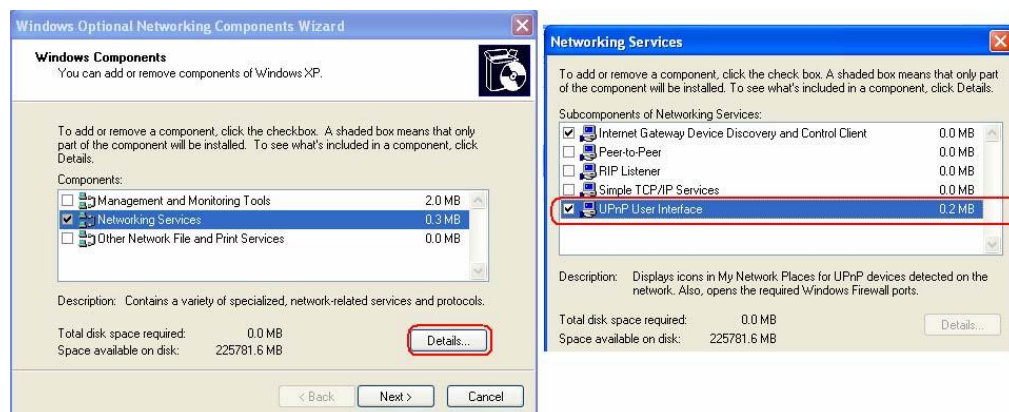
Windows Optional Networking Components Wizard

Windows Components
You can add or remove components of Windows XP.

To add or remove a component, click the checkbox. A shaded box means that only part of the component will be installed. To see what's included in a component, click Details.

Components:

| | | |
|---|---|---|
| ☐ | Management and Monitoring Tools | 2.0 MB |
| ☑ | Networking Services | 0.3 MB |
| ☐ | Other Network File and Print Services | 0.0 MB |

Description: Contains a variety of specialized, network-related services and protocols.

Total disk space required: 0.0 MB
Space available on disk: 225781.6 MB

Details...

< Back Next > Cancel

Networking Services

To add or remove a component, click the check box. A shaded box means that only part of the component will be installed. To see what's included in a component, click Details.

Subcomponents of Networking Services:

| | | |
|---|---|---|
| ☑ | Internet Gateway Device Discovery and Control Client | 0.0 MB |
| ☐ | Peer-to-Peer | 0.0 MB |
| ☐ | RIP Listener | 0.0 MB |
| ☐ | Simple TCP/IP Services | 0.0 MB |
| ☑ | UPnP User Interface | 0.2 MB |

Description: Displays icons in My Network Places for UPnP devices detected on the network. Also, opens the required Windows Firewall ports.

Total disk space required: 0.0 MB
Space available on disk: 225781.6 MB

Details...